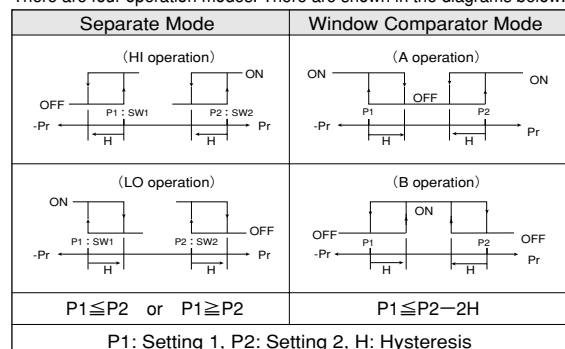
There are four operation modes. There are shown in the diagrams below.

| Separate Mode | Window Comparator Mode |
|---|---|
| (HI operation) ON OFF P1 : SW1 P2 : SW2 -Pr Pr H H | (A operation) ON ON OFF P1 P2 -Pr Pr H H |
| (LO operation) ON OFF P1 : SW1 P2 : SW2 -Pr Pr H H | (B operation) ON OFF OFF P1 P2 -Pr Pr H H |
| P1≦P2 or P1≧P2 | P1≦P2−2H |

P1: Setting 1, P2: Setting 2, H: Hysteresis